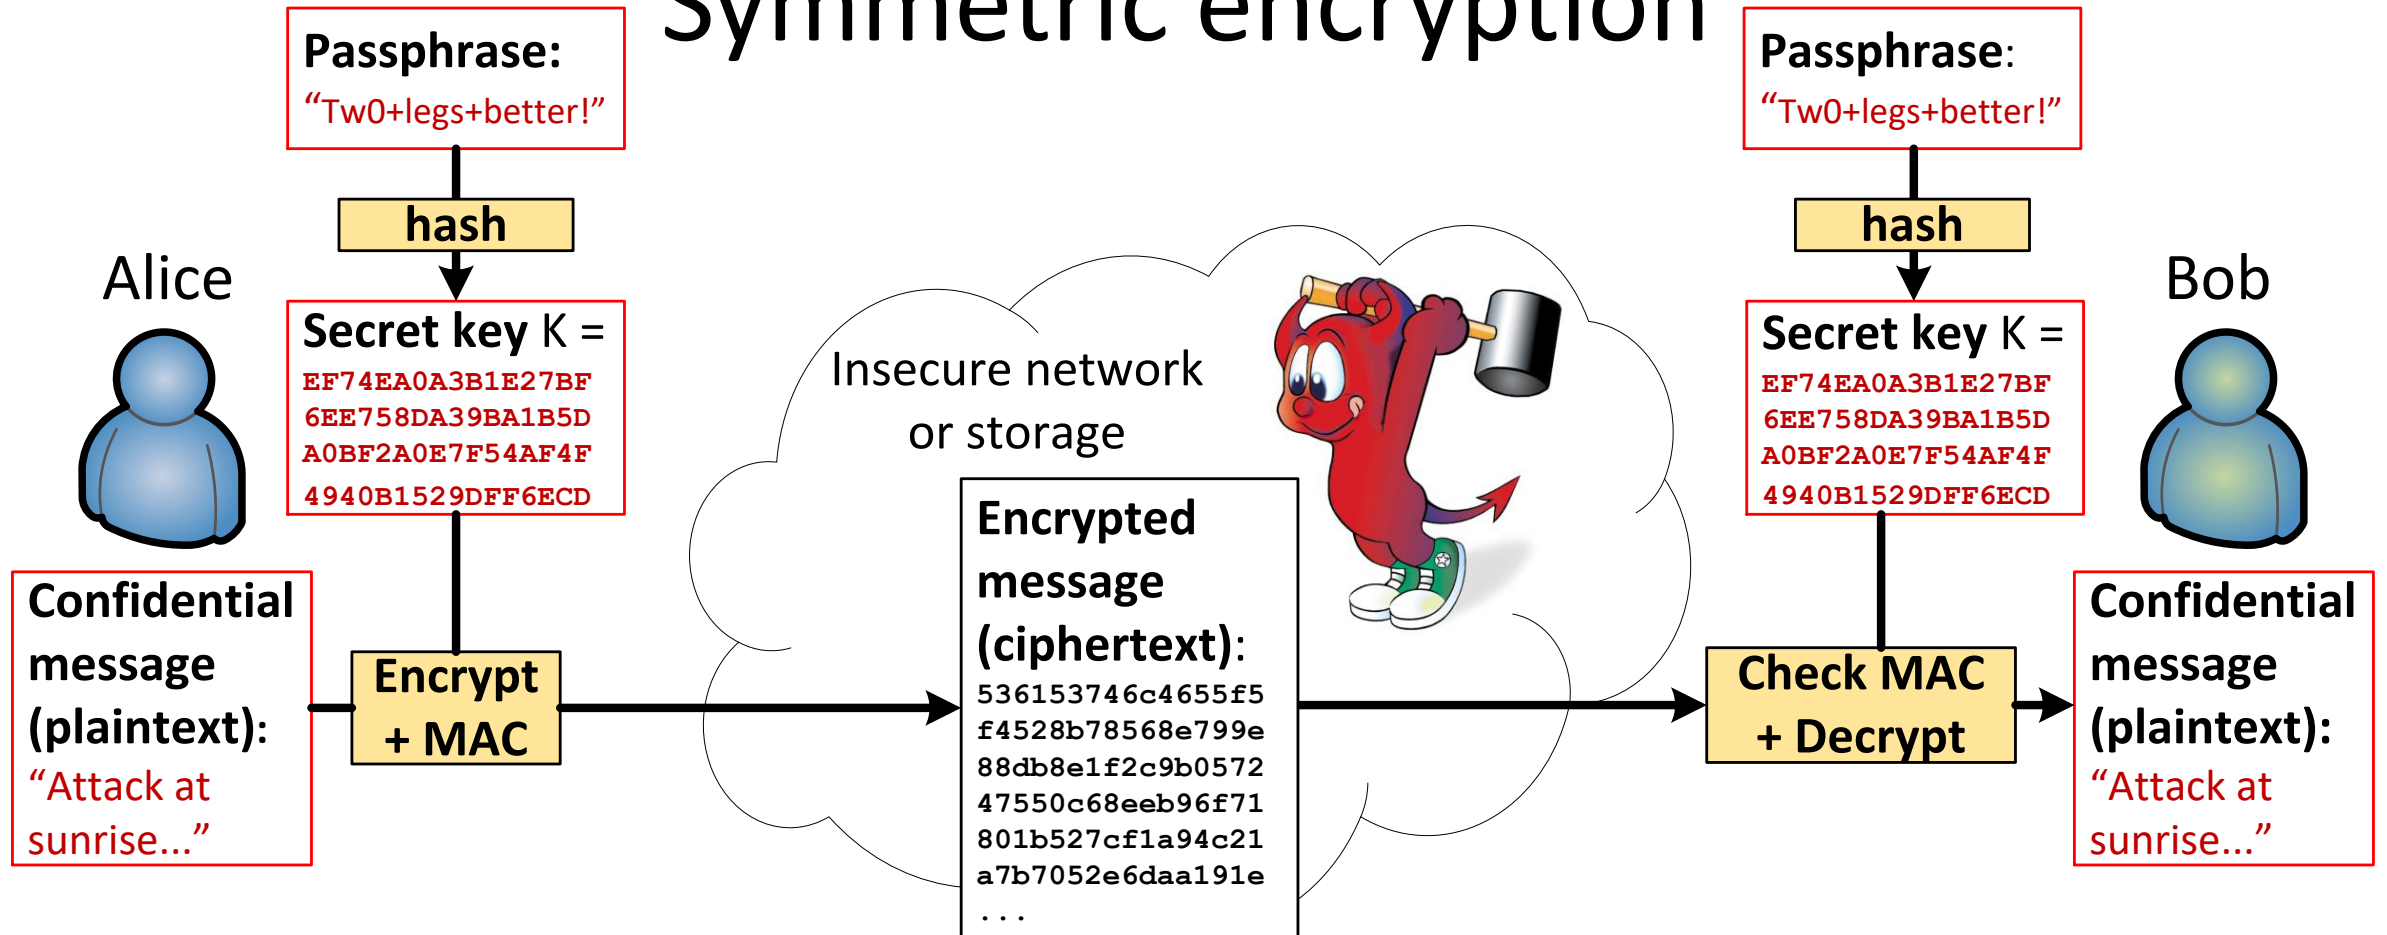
Symmetric encryption

Passphrase:
"Tw0+legs+better!"

hash

Secret key K =
EF74EA0A3B1E27BF
6EE758DA39BA1B5D
A0BF2A0E7F54AF4F
4940B1529DFF6ECD

Alice

Confidential message (plaintext):
"Attack at sunrise..."

Encrypt + MAC

Insecure network or storage

Encrypted message (ciphertext):
536153746c4655f5
f4528b78568e799e
88db8e1f2c9b0572
47550c68eeb96f71
801b527cf1a94c21
a7b7052e6daa191e
...

Passphrase:
"Tw0+legs+better!"

hash

Secret key K =
EF74EA0A3B1E27BF
6EE758DA39BA1B5D
A0BF2A0E7F54AF4F
4940B1529DFF6ECD

Bob

Check MAC + Decrypt

Confidential message (plaintext):
"Attack at sunrise..."